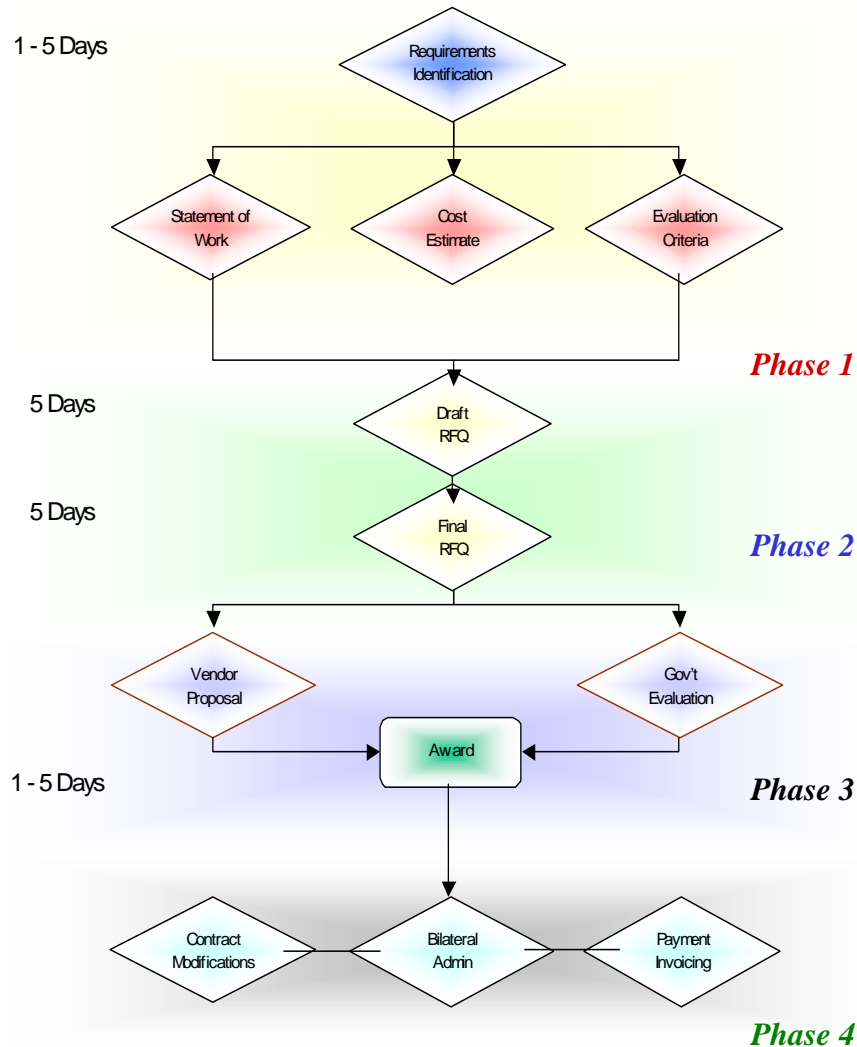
1 - 5 Days

Requirements Identification

Statement of Work

Cost Estimate

Evaluation Criteria

Phase 1

5 Days

Draft RFQ

5 Days

Final RFQ

Phase 2

Vendor Proposal

Gov't Evaluation

Award

1 - 5 Days

Phase 3

Contract Modifications

Bilateral Admin

Payment Invoicing

Phase 4